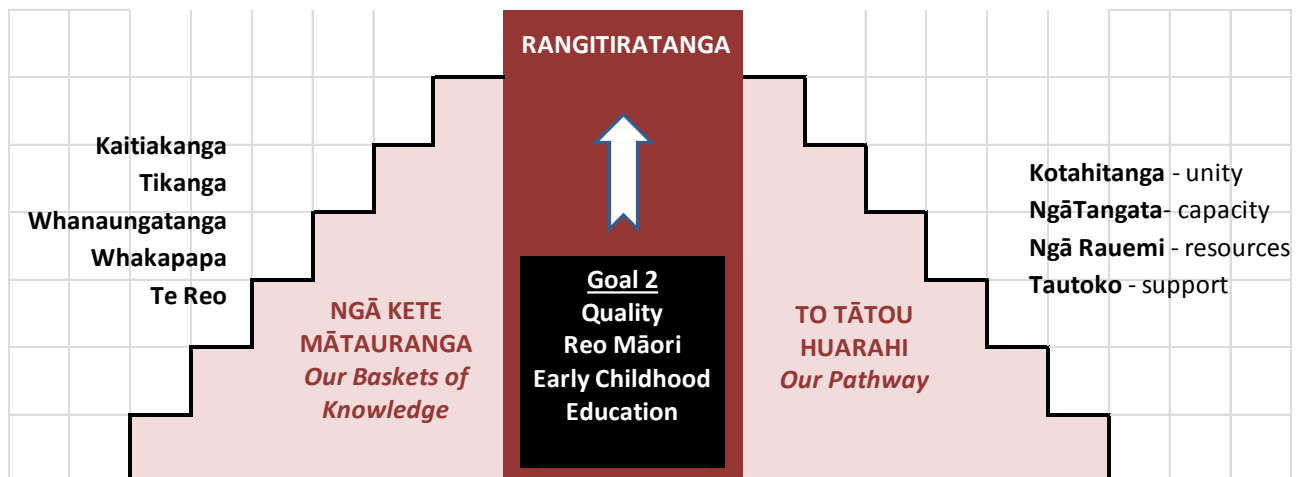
RANGITIRATANGA

Kaitiakanga
Tikanga
Whanaungatanga
Whakapapa
Te Reo

NGĀ KETE MĀTAURANGA
Our Baskets of Knowledge

Goal 2
Quality
Reo Māori
Early Childhood
Education

TO TĀTOU HUARAHI
Our Pathway

Kotahitanga - unity
NgāTangata- capacity
Ngā Rauemi - resources
Tautoko - support